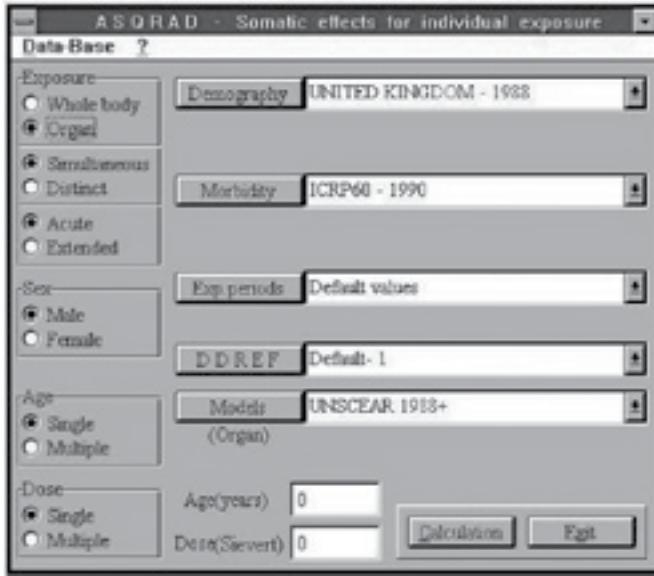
ASQRAD - Somatic effects for individual exposure

Data Base ?

Exposure
Whole body
Organ

Simultaneous
Distinct

Acute
Extended

Sex
Male
Female

Age
Single
Multiple

Dose
Single
Multiple

Demography UNITED KINGDOM - 1988

Morbidity ICRP60 - 1990

Exp periods Default values

D D R E F Default- 1

Models (Organ) UNSCEAR 1988+

Age(years) 0

Dose(Sievert) 0

Calculation

Exit